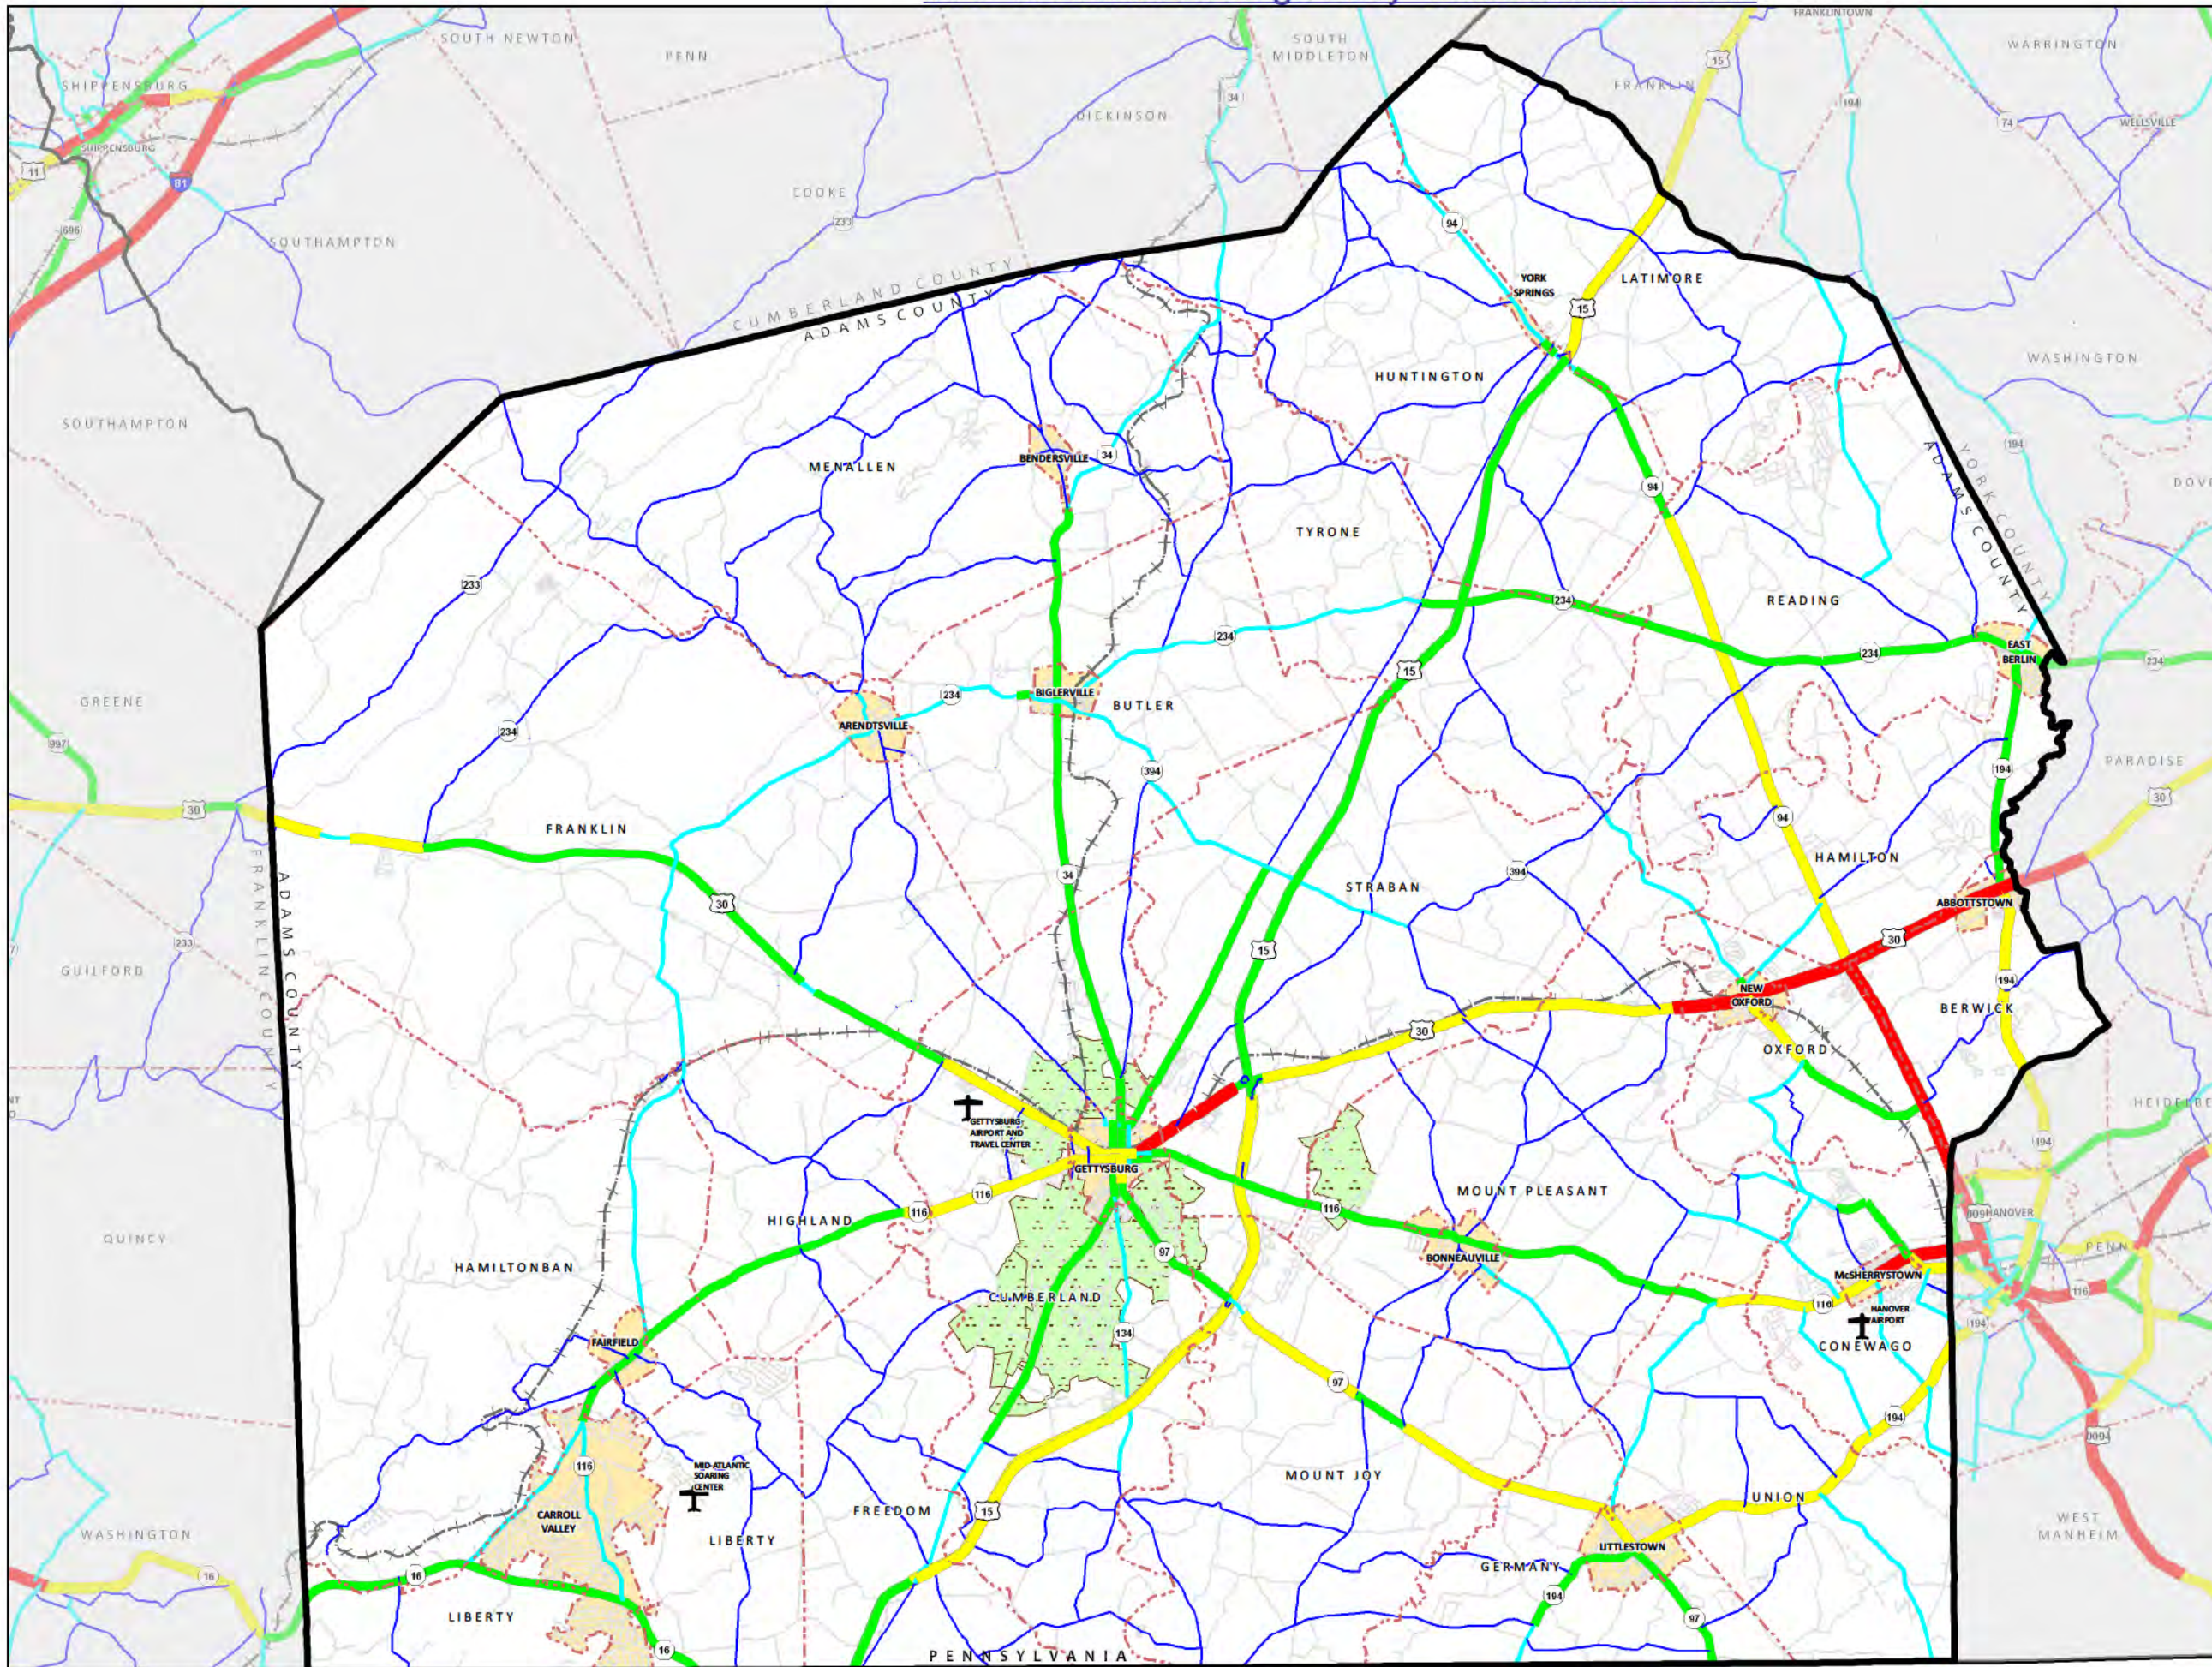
FRANKLINTOWN
SOUTH NEWTON
PENN
SOUTH MIDDLETON
FRANKLIN
WARRINGTON
SHIPPENSBURG
SHIPPENSBURG
DICKINSON
WELLSVILLE
COOKE
SOUTHAMPTON
CUMBERLAND COUNTY
ADAMS COUNTY
LATIMORE
YORK SPRINGS
HUNTINGTON
WASHINGTON
SOUTHAMPTON
MENALLEN
BENDERSVILLE
TYRONE
ADAMS COUNTY
YORK COUNTY
DOVER
READING
EAST BERLIN
GREENE
BIGLERVILLE
BUTLER
ARENDTSVILLE
PARADISE
FRANKLIN
FRANKLIN COUNTY
ADAMS COUNTY
HAMILTON
STRABAN
ABBOTTSTOWN
GUILFORD
BERWICK
NEW OXFORD
OXFORD
HEIDELBERG
GETTYSBURG AIRPORT AND TRAVEL CENTER
GETTYSBURG
MOUNT PLEASANT
HANOVER
QUINCY
HIGHLAND
HAMILTONBAN
BONNEAUVILLE
McSHERRYSTOWN
PENN
HANOVER AIRPORT
CUMBERLAND
CONEWAGO
FAIRFIELD
MID-ATLANTIC SOARING CENTER
MOUNT JOY
WEST MANHEIM
CARROLL VALLEY
FREEDOM
UNION
WASHINGTON
LIBERTY
LITTLESTOWN
GERMANY
LIBERTY
PENNSYLVANIA
11
81
696
34
233
15
194
74
94
15
194
34
233
234
234
234
234
234
234
15
997
30
394
194
30
30
94
394
233
34
15
30
194
30
116
116
116
116
97
134
194
116
194
97
0094
15
194
16
16
97